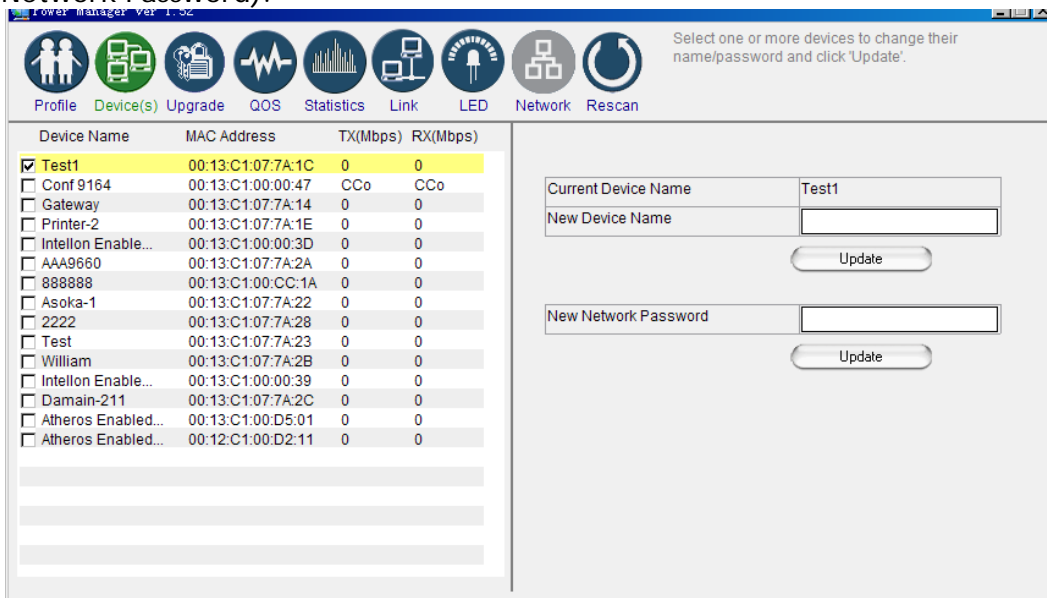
Network Password).

Power Manager Ver 1.32

Profile Device(s) Upgrade QOS Statistics Link LED Network Rescan

Select one or more devices to change their name/password and click 'Update'.

| Device Name | MAC Address | TX(Mbps) | RX(Mbps) |
|---|---|---|---|
| ☑ Test1 | 00:13:C1:07:7A:1C | 0 | 0 |
| ☐ Conf 9164 | 00:13:C1:00:00:47 | CCo | CCo |
| ☐ Gateway | 00:13:C1:07:7A:14 | 0 | 0 |
| ☐ Printer-2 | 00:13:C1:07:7A:1E | 0 | 0 |
| ☐ Intellon Enable... | 00:13:C1:00:00:3D | 0 | 0 |
| ☐ AAA9660 | 00:13:C1:07:7A:2A | 0 | 0 |
| ☐ 888888 | 00:13:C1:00:CC:1A | 0 | 0 |
| ☐ Asoka-1 | 00:13:C1:07:7A:22 | 0 | 0 |
| ☐ 2222 | 00:13:C1:07:7A:28 | 0 | 0 |
| ☐ Test | 00:13:C1:07:7A:23 | 0 | 0 |
| ☐ William | 00:13:C1:07:7A:2B | 0 | 0 |
| ☐ Intellon Enable... | 00:13:C1:00:00:39 | 0 | 0 |
| ☐ Damain-211 | 00:13:C1:07:7A:2C | 0 | 0 |
| ☐ Atheros Enabled... | 00:13:C1:00:D5:01 | 0 | 0 |
| ☐ Atheros Enabled... | 00:12:C1:00:D2:11 | 0 | 0 |

| Current Device Name | Test1 |
|---|---|
| New Device Name | |

Update

| New Network Password | |
|---|---|

Update